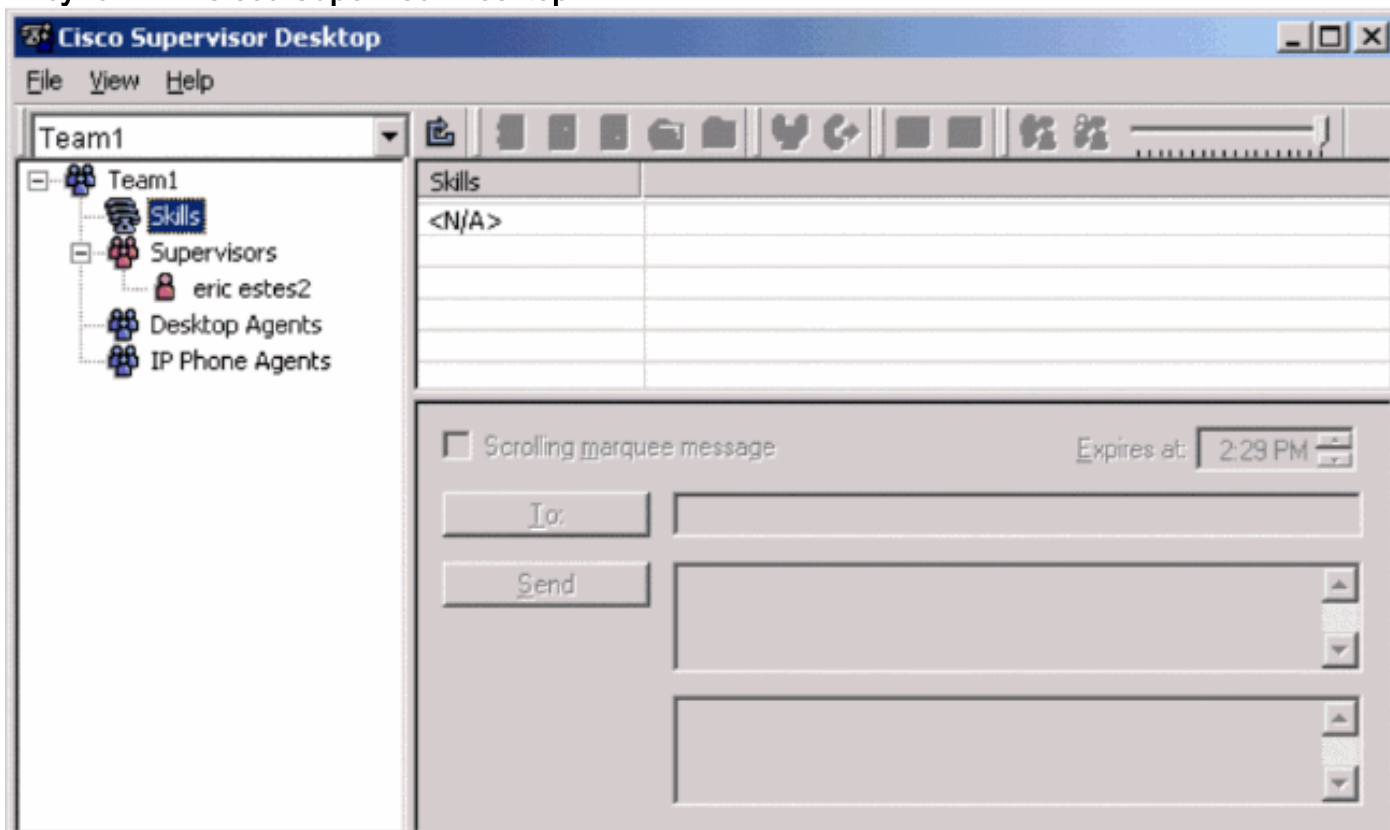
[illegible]

Cisco Supervisor Desktop

File View Help

Team1

Team1
Skills
Supervisors
eric estes2
Desktop Agents
IP Phone Agents

| Skills | |
|---|---|
| <N/A> | |

Scrolling marquee message

Expires at: 2:29 PM

To:

Send